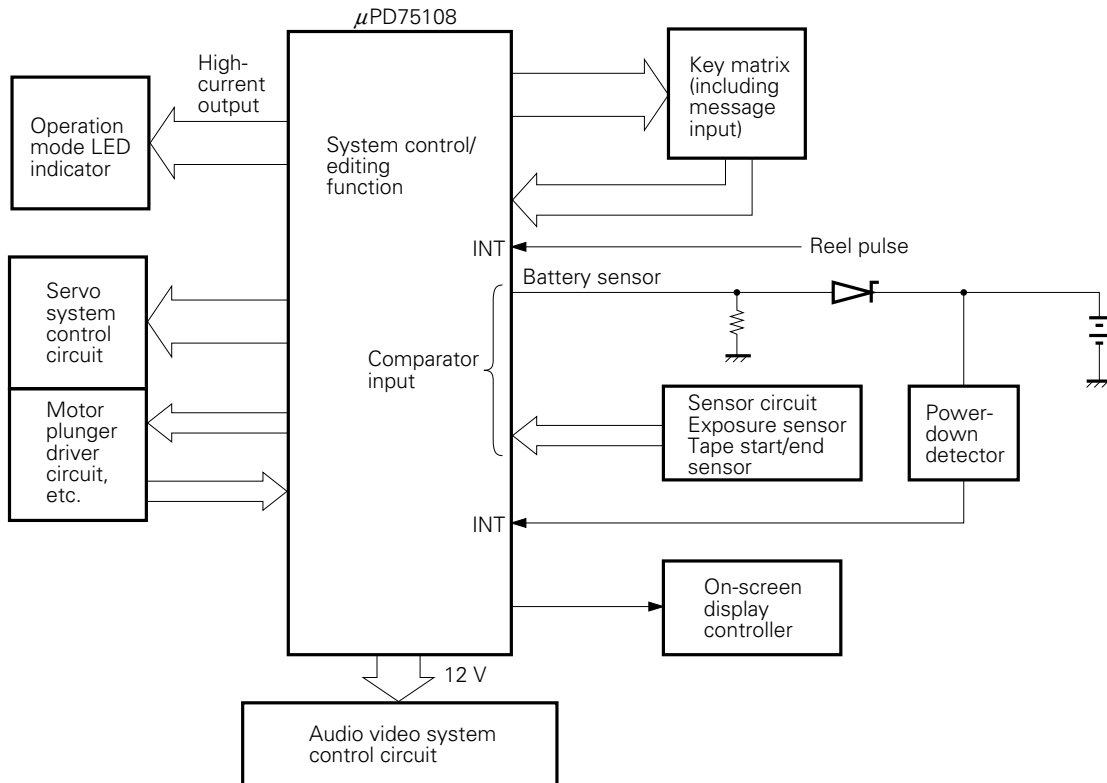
$\mu$PD75108

High-current output

Operation mode LED indicator

System control/ editing function

Key matrix (including message input)

INT

Reel pulse

Battery sensor

Servo system control circuit

Comparator input

Motor plunger driver circuit, etc.

Sensor circuit Exposure sensor Tape start/end sensor

Power-down detector

INT

On-screen display controller

12 V

Audio video system control circuit